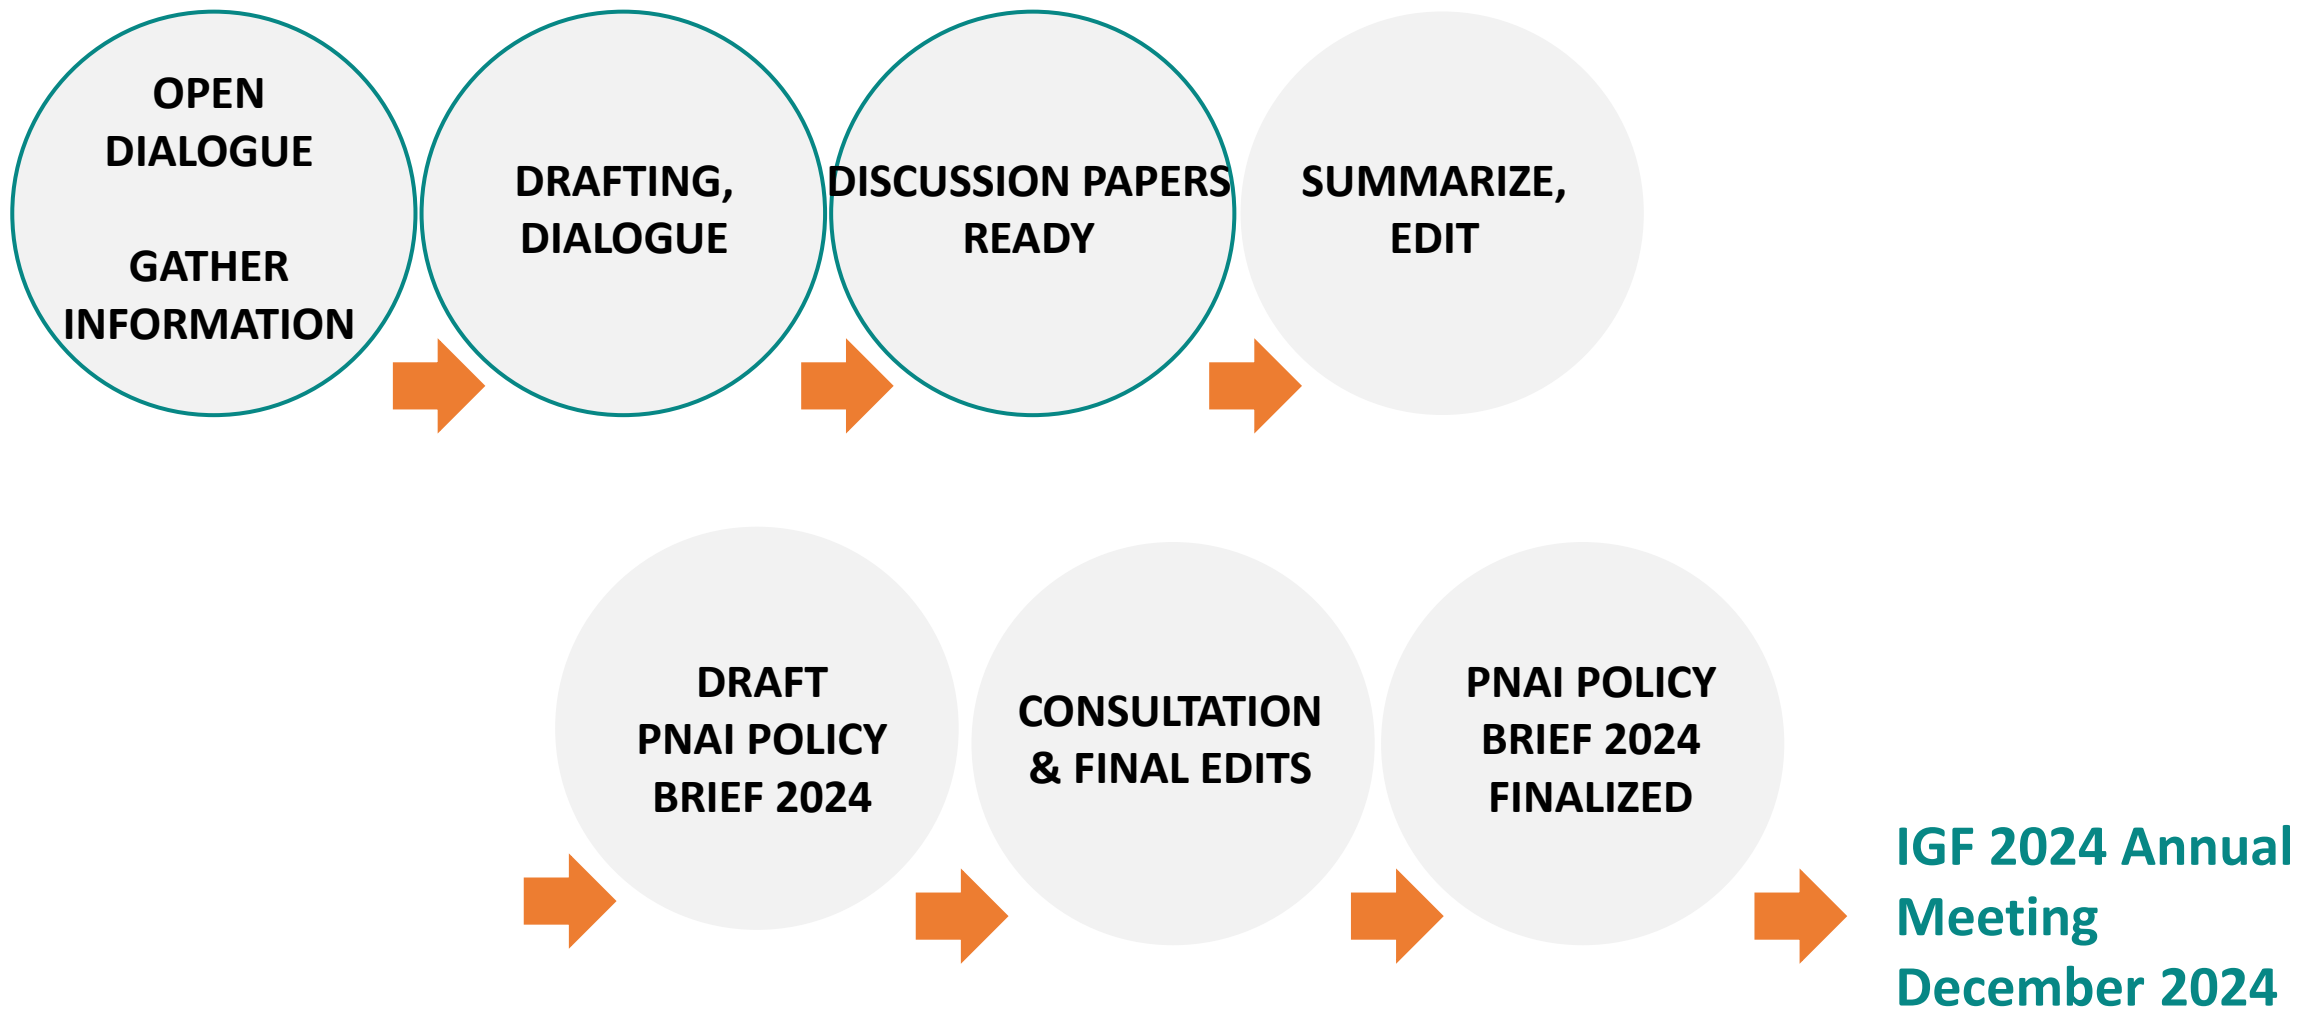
OPEN DIALOGUE

GATHER INFORMATION

DRAFTING, DIALOGUE

DISCUSSION PAPERS READY

SUMMARIZE, EDIT

DRAFT PNAI POLICY BRIEF 2024

CONSULTATION & FINAL EDITS

PNAI POLICY BRIEF 2024 FINALIZED

IGF 2024 Annual Meeting December 2024